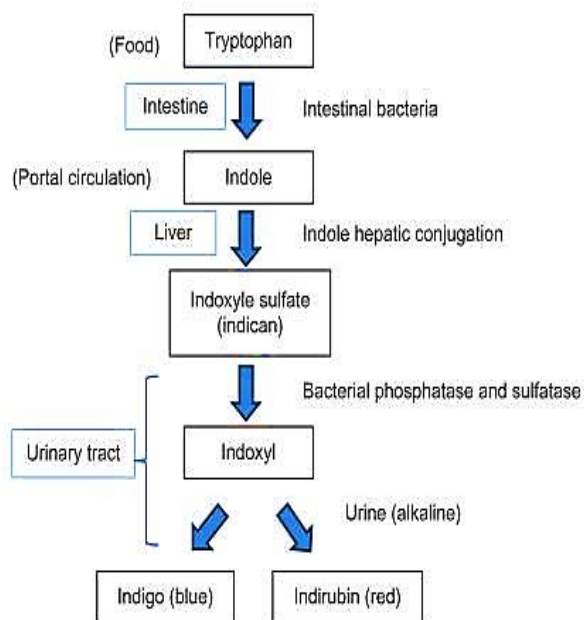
(Food) Tryptophan

Intestine

Intestinal bacteria

(Portal circulation) Indole

Liver

Indole hepatic conjugation

Indoxyle sulfate (indican)

Bacterial phosphatase and sulfatase

Urinary tract

Indoxyl

Urine (alkaline)

Indigo (blue)

Indirubin (red)